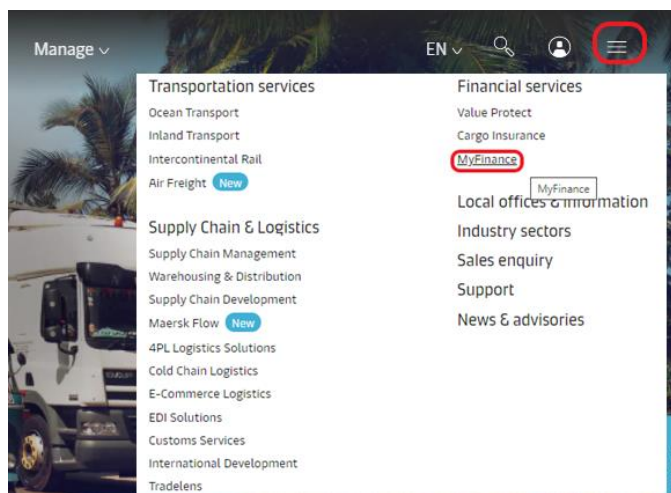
Manage

EN

Transportation services
Ocean Transport
Inland Transport
Intercontinental Rail
Air Freight New

Supply Chain & Logistics
Supply Chain Management
Warehousing & Distribution
Supply Chain Development
Maersk Flow New
4PL Logistics Solutions
Cold Chain Logistics
E-Commerce Logistics
EDI Solutions
Customs Services
International Development
Tradelens

Financial services
Value Protect
Cargo Insurance
MyFinance
MyFinance
Local offices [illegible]
Industry sectors
Sales enquiry
Support
News & advisories